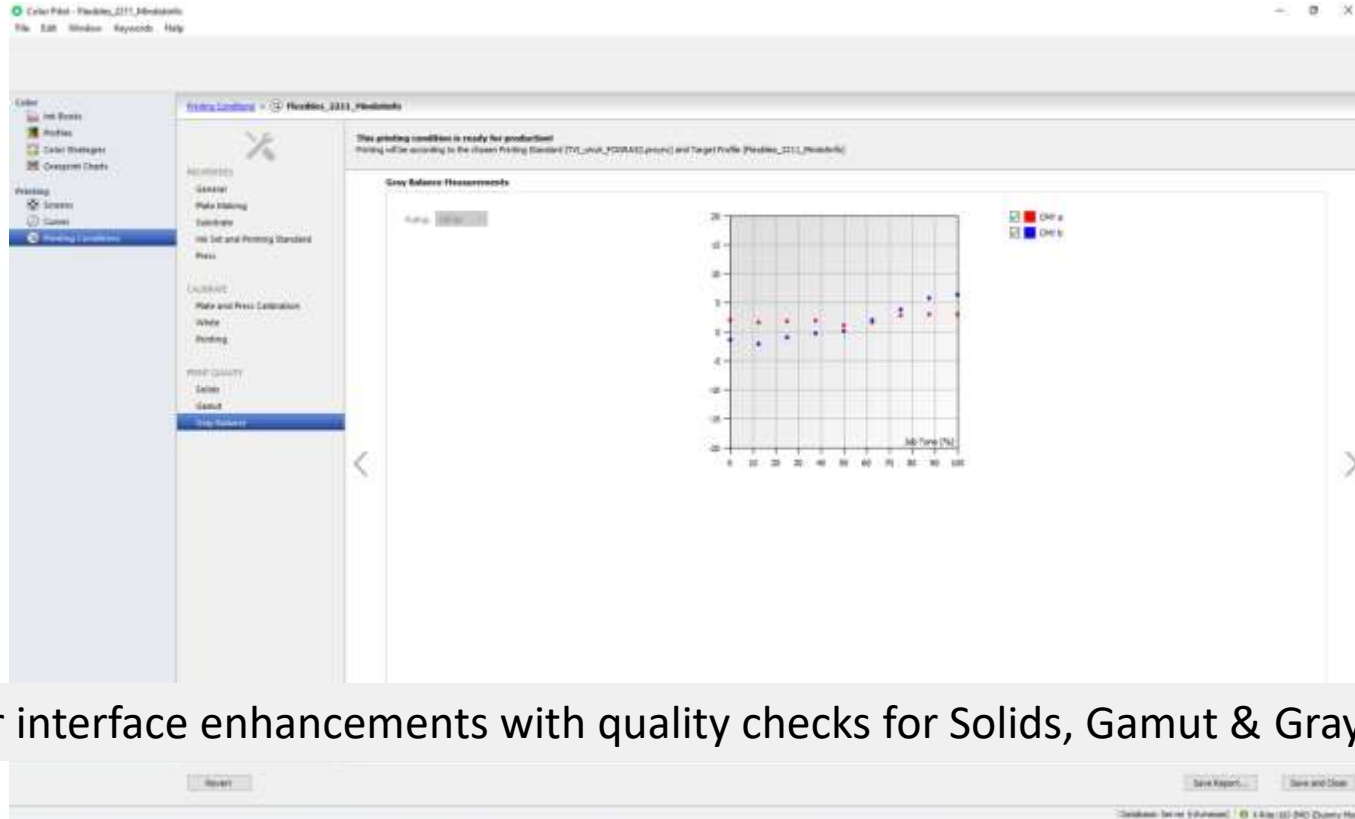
Color Pilot - Flexibles_2211_Mindelsells
File Edit Window Keywords Help

Color
Ink Books
Profiles
Color Strategies
Greyprint Charts
Printing
Screens
Curves
Printing Conditions

Printing Conditions > Flexibles_2211_Mindelsells

This printing condition is ready for production!
Printing will be according to the chosen Printing Standard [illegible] and Target Profile [Flexibles_2211_Mindelsells]

PROPERTIES
General
Plate Making
Substrate
Ink Set and Printing Standard
Press

CALIBRATE
Plate and Press Calibration
White
Printing

PRINT QUALITY
Solids
Gamut
Gray Balance

Gray Balance Measurements

Rating: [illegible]

CMY a
CMY b

20
15
10
5
0
-5
-10
-15
-20
Job Tone [%]
0 10 20 30 40 50 60 70 80 90 100

r interface enhancements with quality checks for Solids, Gamut & Gray

Revert
Save Report... Save and Close
Database Server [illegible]